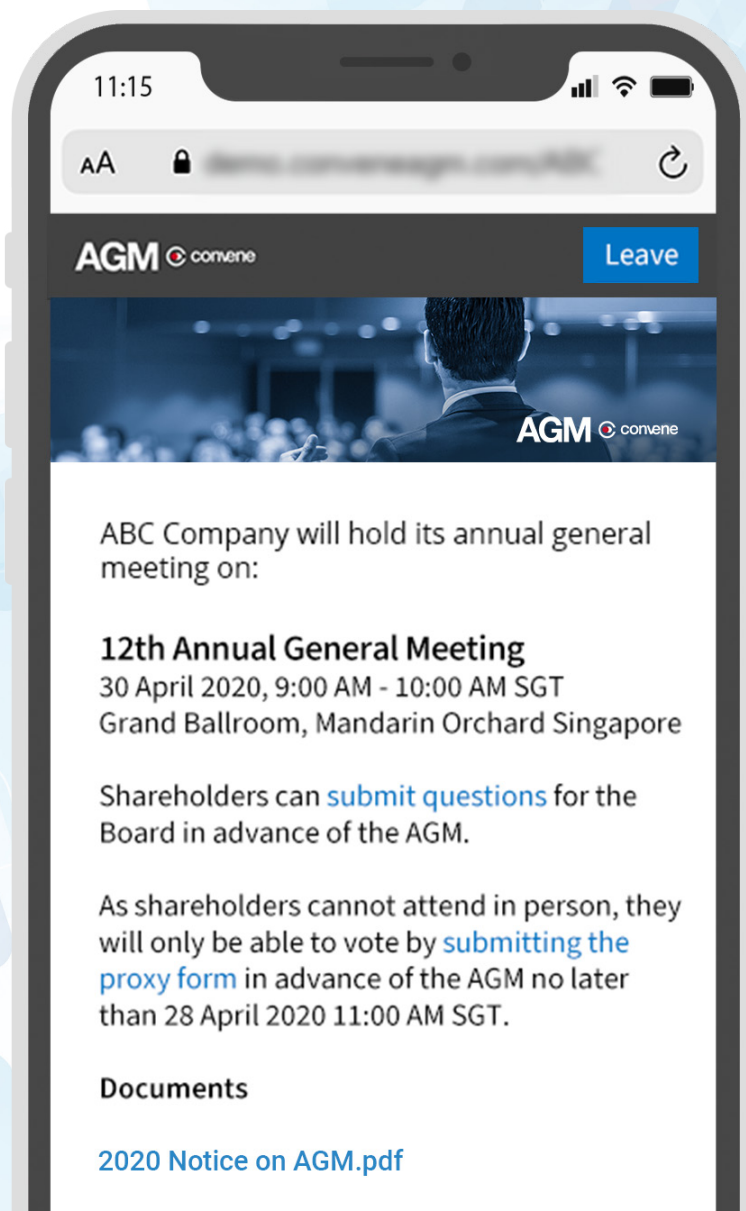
11:15

AA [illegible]

AGM convene

Leave

AGM convene

ABC Company will hold its annual general meeting on:

12th Annual General Meeting
30 April 2020, 9:00 AM - 10:00 AM SGT
Grand Ballroom, Mandarin Orchard Singapore

Shareholders can submit questions for the Board in advance of the AGM.

As shareholders cannot attend in person, they will only be able to vote by submitting the proxy form in advance of the AGM no later than 28 April 2020 11:00 AM SGT.

Documents

2020 Notice on AGM.pdf